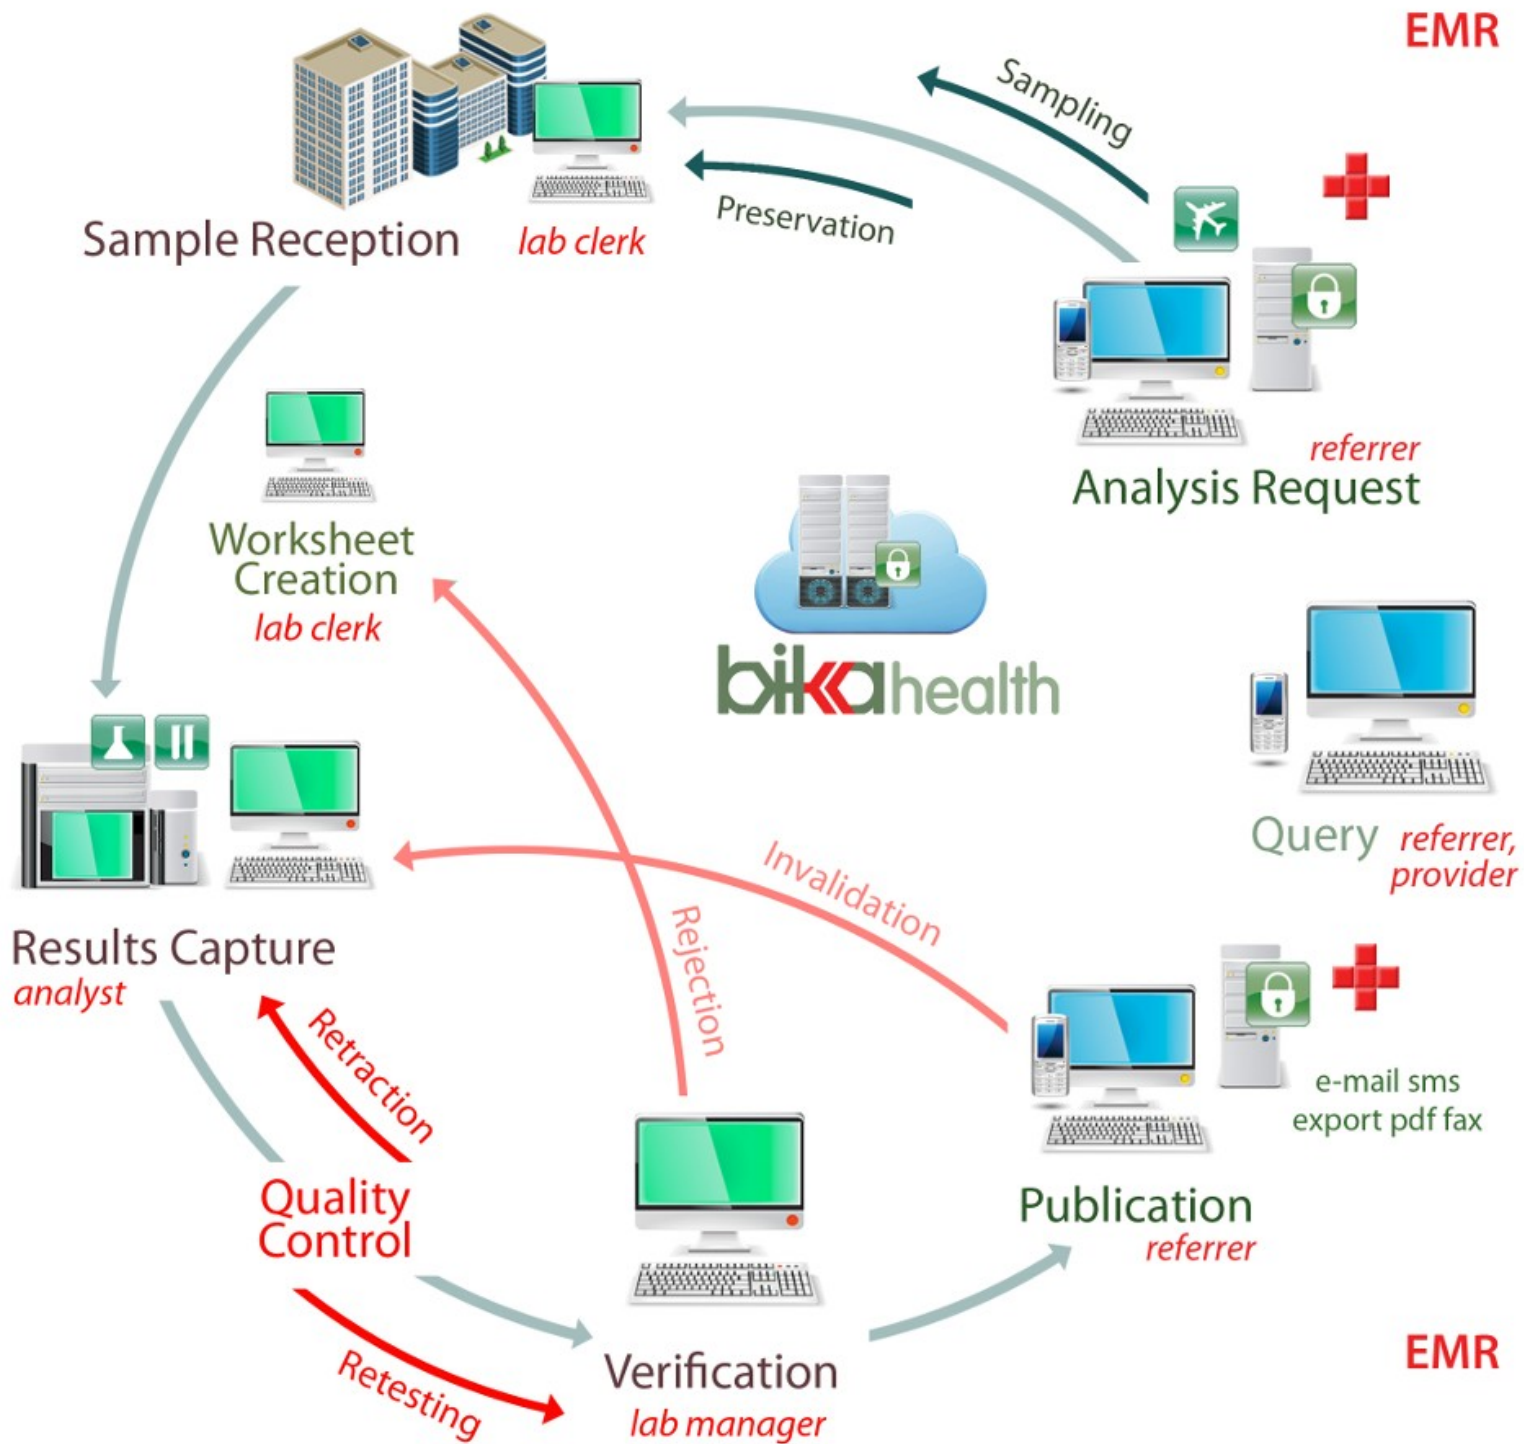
EMR

Sampling

Preservation

Sample Reception
lab clerk

referrer
Analysis Request

Worksheet Creation
lab clerk

bikahealth

Query referrer, provider

Results Capture
analyst

Invalidation

Rejection

Retraction

Quality Control

e-mail sms
export pdf fax

Publication
referrer

Retesting

Verification
lab manager

EMR